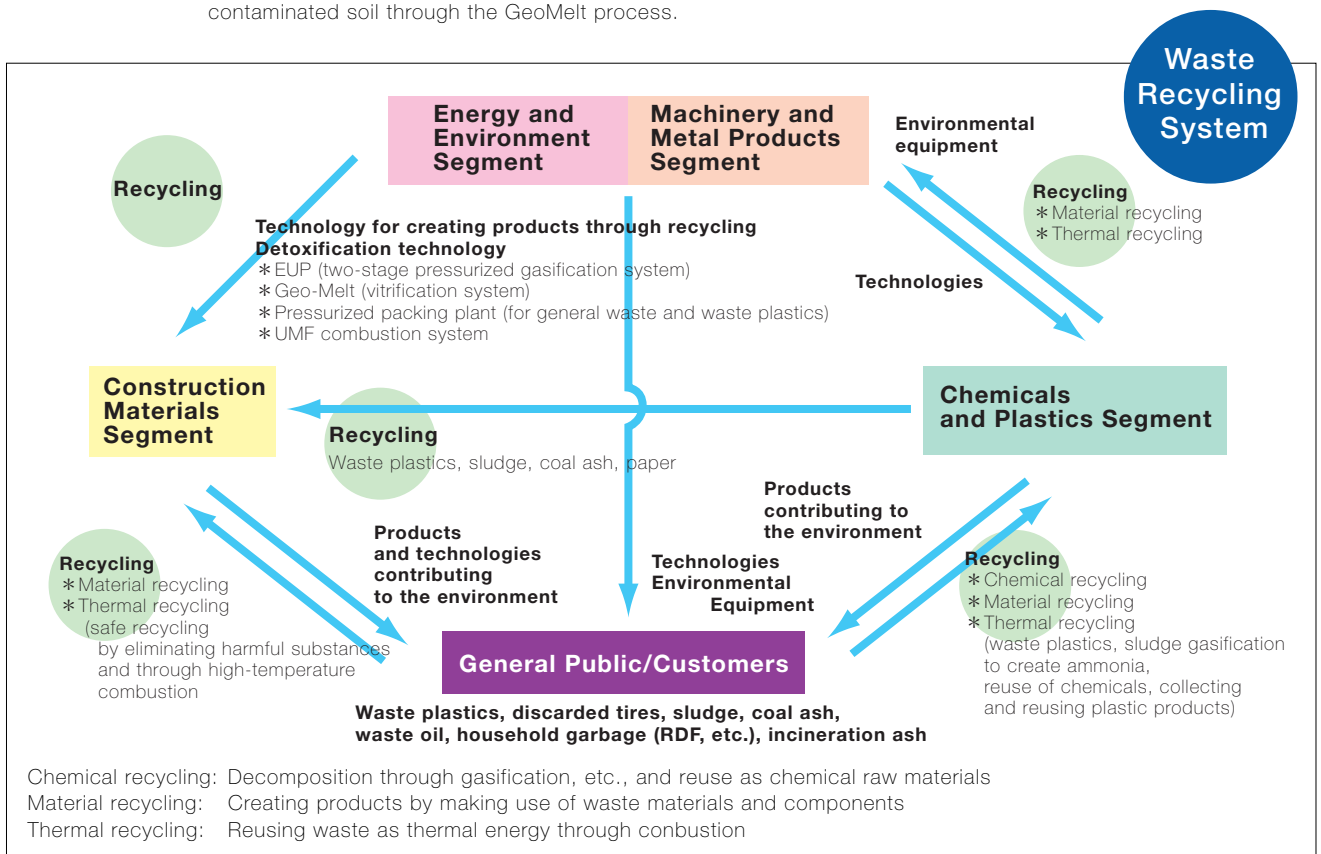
contaminated soil through the GeoMelt process.

Waste Recycling System

Energy and Environment Segment

Machinery and Metal Products Segment

Environmental equipment

Recycling

Recycling
＊Material recycling
＊Thermal recycling

Technology for creating products through recycling
Detoxification technology
＊EUP (two-stage pressurized gasification system)
＊Geo-Melt (vitrification system)
＊Pressurized packing plant (for general waste and waste plastics)
＊UMF combustion system

Technologies

Construction Materials Segment

Chemicals and Plastics Segment

Recycling
Waste plastics, sludge, coal ash, paper

Products contributing to the environment

Recycling
＊Material recycling
＊Thermal recycling
(safe recycling by eliminating harmful substances and through high-temperature combustion

Products and technologies contributing to the environment

Technologies Environmental Equipment

Recycling
＊Chemical recycling
＊Material recycling
＊Thermal recycling
(waste plastics, sludge gasification to create ammonia, reuse of chemicals, collecting and reusing plastic products)

General Public/Customers

Waste plastics, discarded tires, sludge, coal ash, waste oil, household garbage (RDF, etc.), incineration ash

Chemical recycling: Decomposition through gasification, etc., and reuse as chemical raw materials
Material recycling: Creating products by making use of waste materials and components
Thermal recycling: Reusing waste as thermal energy through conbustion